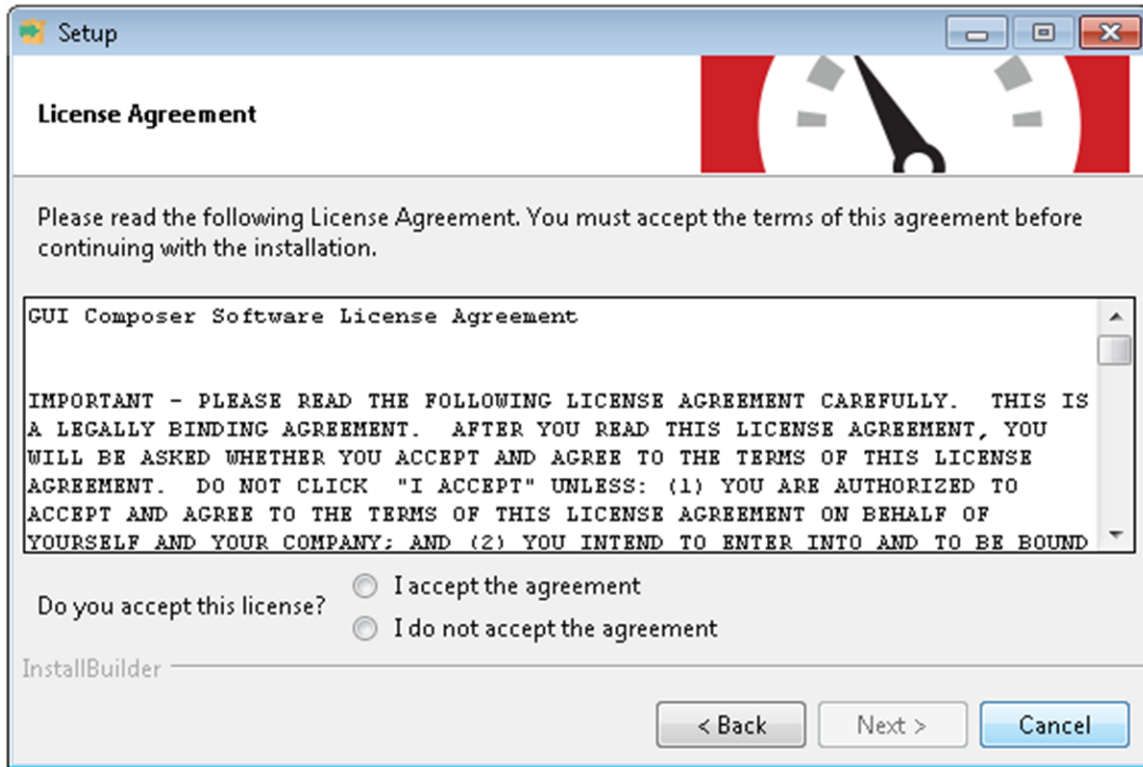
Setup

License Agreement

Please read the following License Agreement. You must accept the terms of this agreement before continuing with the installation.

GUI Composer Software License Agreement

IMPORTANT - PLEASE READ THE FOLLOWING LICENSE AGREEMENT CAREFULLY. THIS IS A LEGALLY BINDING AGREEMENT. AFTER YOU READ THIS LICENSE AGREEMENT, YOU WILL BE ASKED WHETHER YOU ACCEPT AND AGREE TO THE TERMS OF THIS LICENSE AGREEMENT. DO NOT CLICK "I ACCEPT" UNLESS: (1) YOU ARE AUTHORIZED TO ACCEPT AND AGREE TO THE TERMS OF THIS LICENSE AGREEMENT ON BEHALF OF YOURSELF AND YOUR COMPANY; AND (2) YOU INTEND TO ENTER INTO AND TO BE BOUND

Do you accept this license?
I accept the agreement
I do not accept the agreement

InstallBuilder

< Back
Next >
Cancel